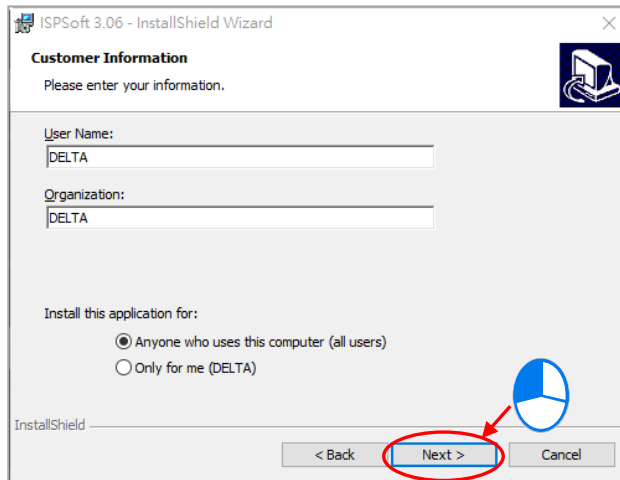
ISPSoft 3.06 - InstallShield Wizard

Customer Information

Please enter your information.

User Name:

DELTA

Organization:

DELTA

Install this application for:

Anyone who uses this computer (all users)

Only for me (DELTA)

InstallShield

< Back

Next >

Cancel